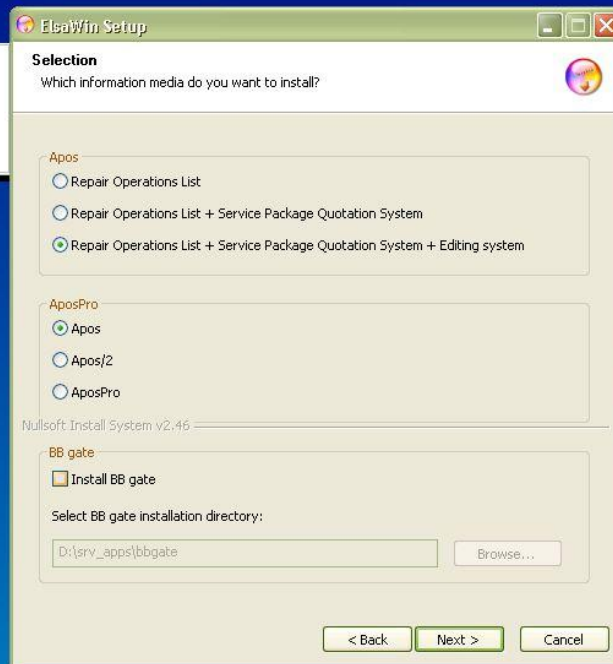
ElsaWin Setup

Selection
Which information media do you want to install?

Apos
Repair Operations List
Repair Operations List + Service Package Quotation System
Repair Operations List + Service Package Quotation System + Editing system

AposPro
Apos
Apos/2
AposPro

Nullsoft Install System v2.46

BB gate
Install BB gate
Select BB gate installation directory:
D:\srv_apps\bbgate
Browse...

< Back
Next >
Cancel